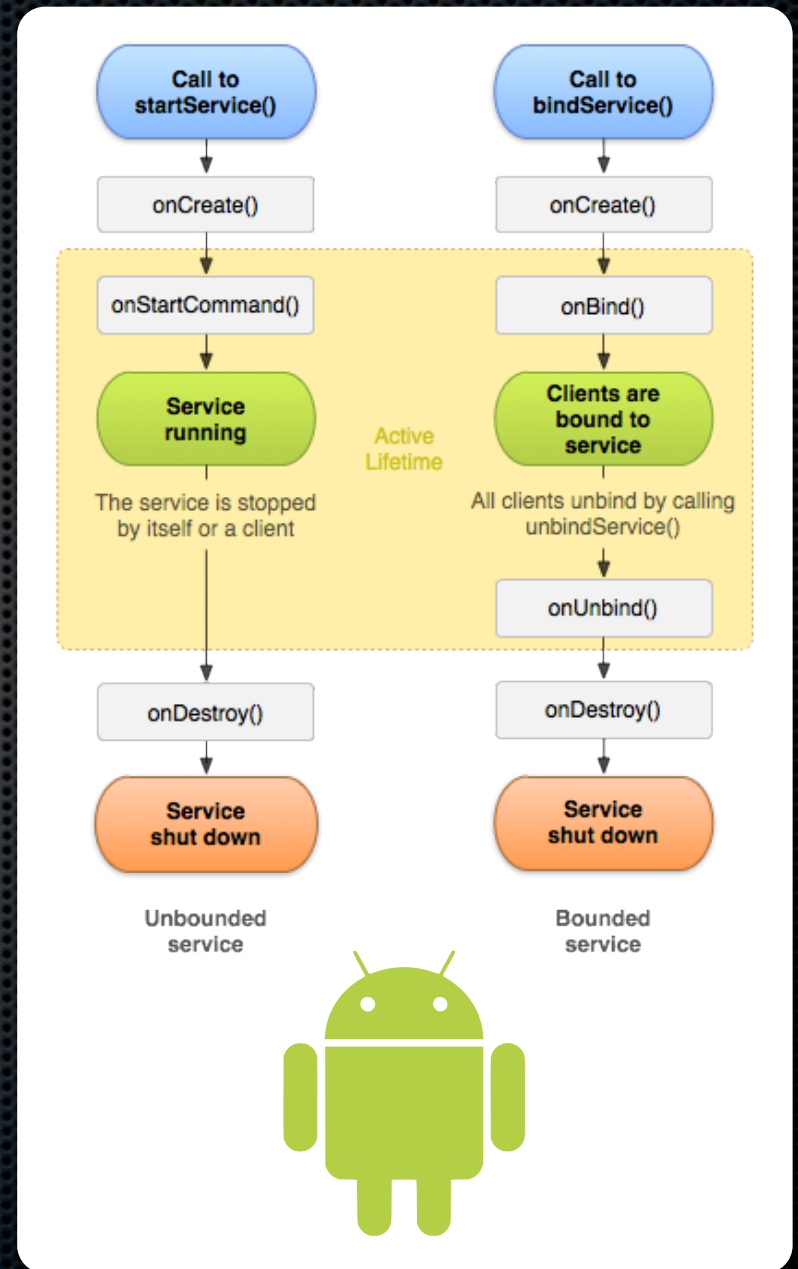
Call to startService()

onCreate()

onStartCommand()

Service running

The service is stopped by itself or a client

onDestroy()

Service shut down

Unbounded service

Active Lifetime

Call to bindService()

onCreate()

onBind()

Clients are bound to service

All clients unbind by calling unbindService()

onUnbind()

onDestroy()

Service shut down

Bounded service